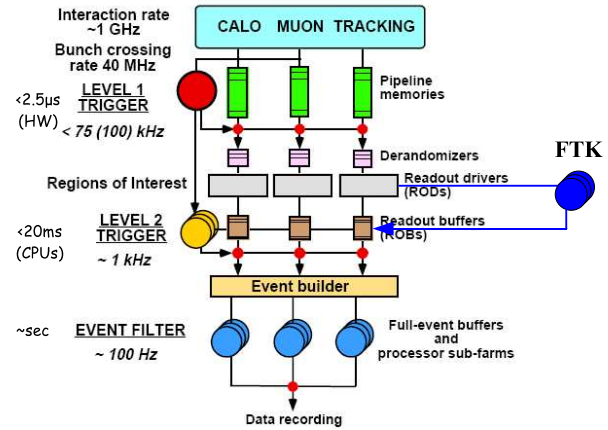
Interaction rate ~1 GHz

Bunch crossing rate 40 MHz

CALO MUON TRACKING

<2.5μs (HW)

LEVEL 1 TRIGGER

< 75 (100) kHz

Pipeline memories

Derandomizers

FTK

Regions of Interest

Readout drivers (RODs)

<20ms (CPUs)

LEVEL 2 TRIGGER

~ 1 kHz

Readout buffers (ROBs)

Event builder

~sec

EVENT FILTER

~ 100 Hz

Full-event buffers and processor sub-farms

Data recording